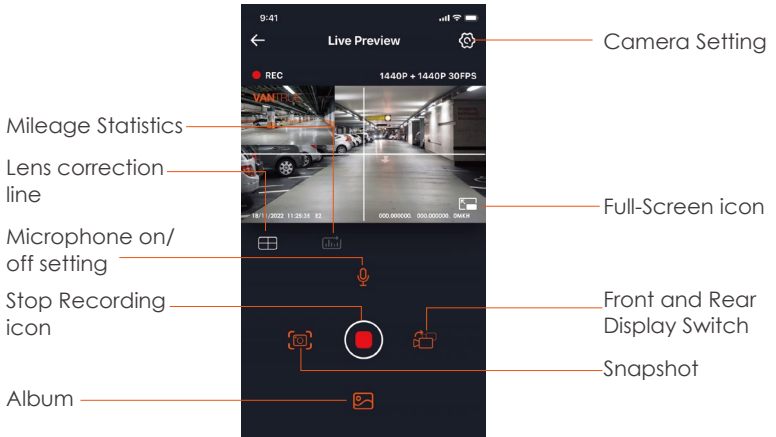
9:41

Live Preview

Camera Setting

REC

1440P + 1440P 30FPS

VANTRUE

Mileage Statistics

Lens correction line

18/11/2022 11:25:35 E2

000.000000, 000.000000, 0KM/H

Full-Screen icon

Microphone on/ off setting

Stop Recording icon

Front and Rear Display Switch

Snapshot

Album